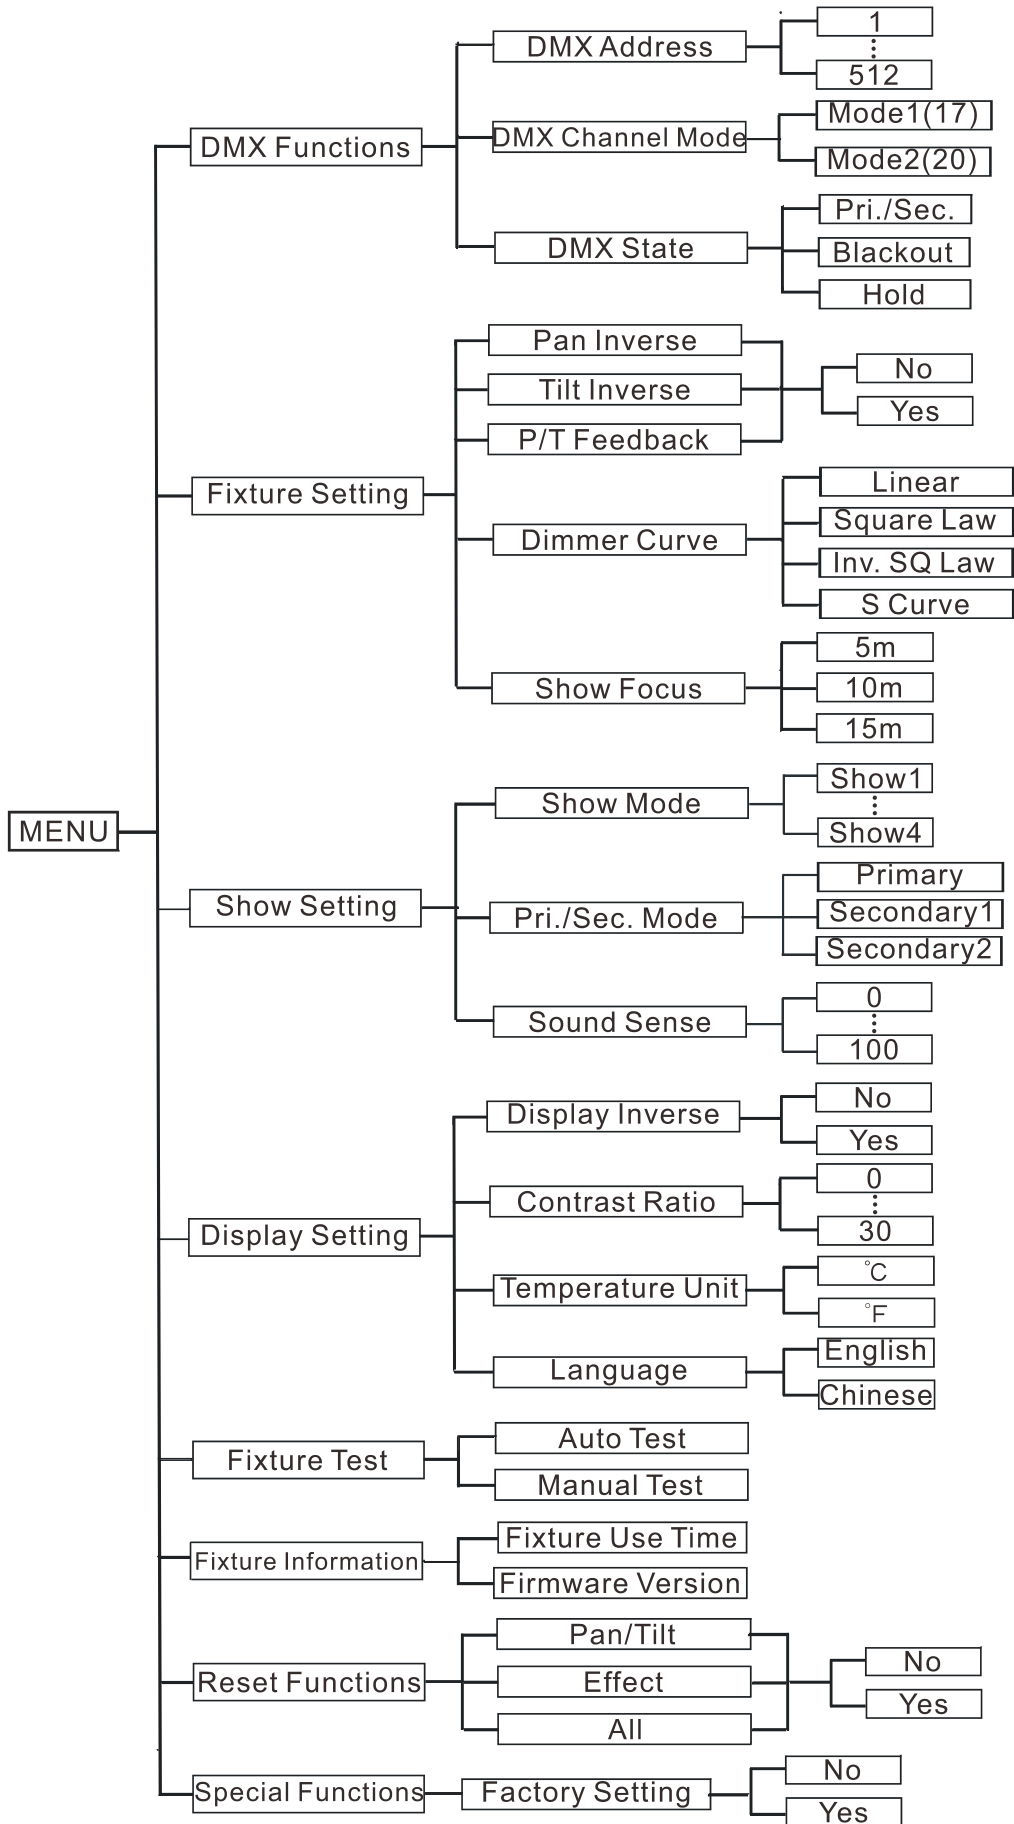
MENU

DMX Functions
DMX Address
1
⋮
512
DMX Channel Mode
Mode1(17)
Mode2(20)
DMX State
Pri./Sec.
Blackout
Hold

Fixture Setting
Pan Inverse
Tilt Inverse
P/T Feedback
No
Yes
Dimmer Curve
Linear
Square Law
Inv. SQ Law
S Curve
Show Focus
5m
10m
15m

Show Setting
Show Mode
Show1
⋮
Show4
Pri./Sec. Mode
Primary
Secondary1
Secondary2
Sound Sense
0
⋮
100

Display Setting
Display Inverse
No
Yes
Contrast Ratio
0
⋮
30
Temperature Unit
°C
°F
Language
English
Chinese

Fixture Test
Auto Test
Manual Test

Fixture Information
Fixture Use Time
Firmware Version

Reset Functions
Pan/Tilt
Effect
All
No
Yes

Special Functions
Factory Setting
No
Yes